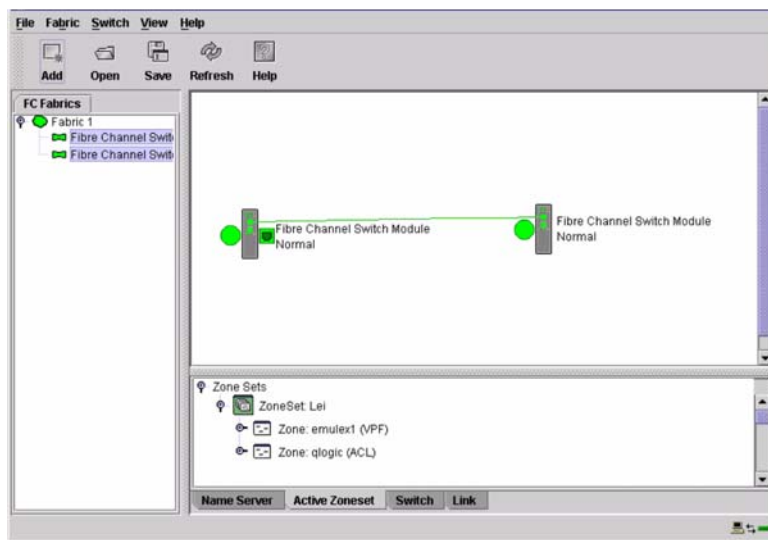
File Fabric Switch View Help

Add Open Save Refresh Help

FC Fabrics

Fabric 1
Fibre Channel Swit
Fibre Channel Swit

Fibre Channel Switch Module
Normal

Fibre Channel Switch Module
Normal

Zone Sets
ZoneSet: Lei
Zone: emulex1 (VPF)
Zone: qlogic (ACL)

Name Server | Active Zoneset | Switch | Link